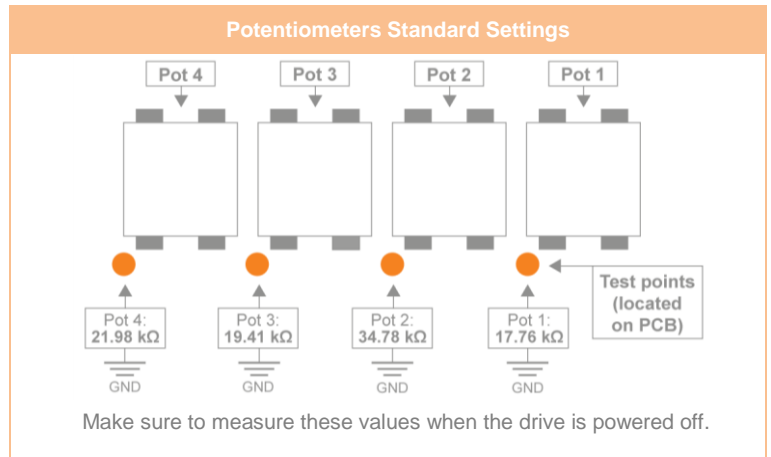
Potentiometers Standard Settings

Pot 4

Pot 3

Pot 2

Pot 1

Test points (located on PCB)

Pot 4: 21.98 kΩ

GND

Pot 3: 19.41 kΩ

GND

Pot 2: 34.78 kΩ

GND

Pot 1: 17.76 kΩ

GND

Make sure to measure these values when the drive is powered off.